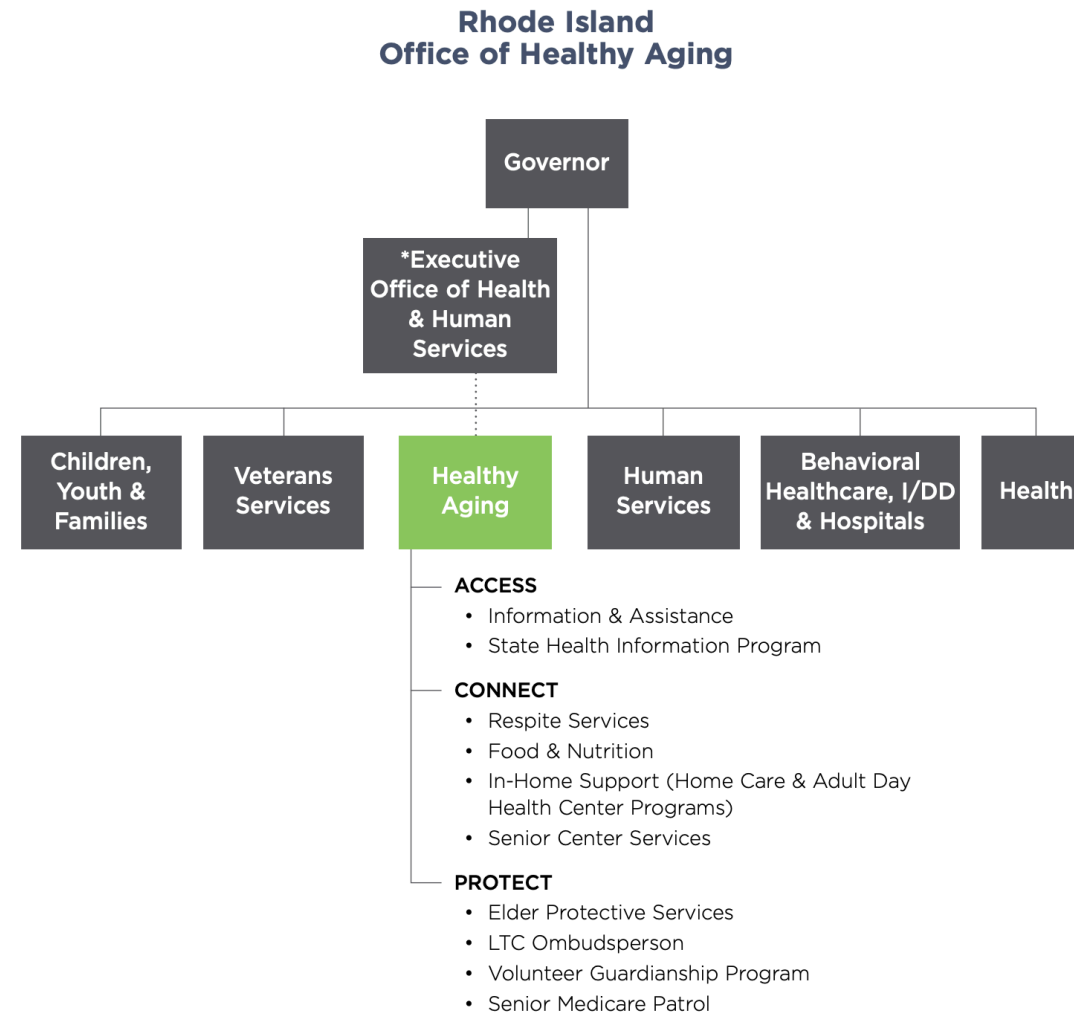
Rhode Island
Office of Healthy Aging

Governor

*Executive Office of Health & Human Services

Children, Youth & Families

Veterans Services

Healthy Aging

Human Services

Behavioral Healthcare, I/DD & Hospitals

Health

ACCESS
• Information & Assistance
• State Health Information Program

CONNECT
• Respite Services
• Food & Nutrition
• In-Home Support (Home Care & Adult Day Health Center Programs)
• Senior Center Services

PROTECT
• Elder Protective Services
• LTC Ombudsperson
• Volunteer Guardianship Program
• Senior Medicare Patrol